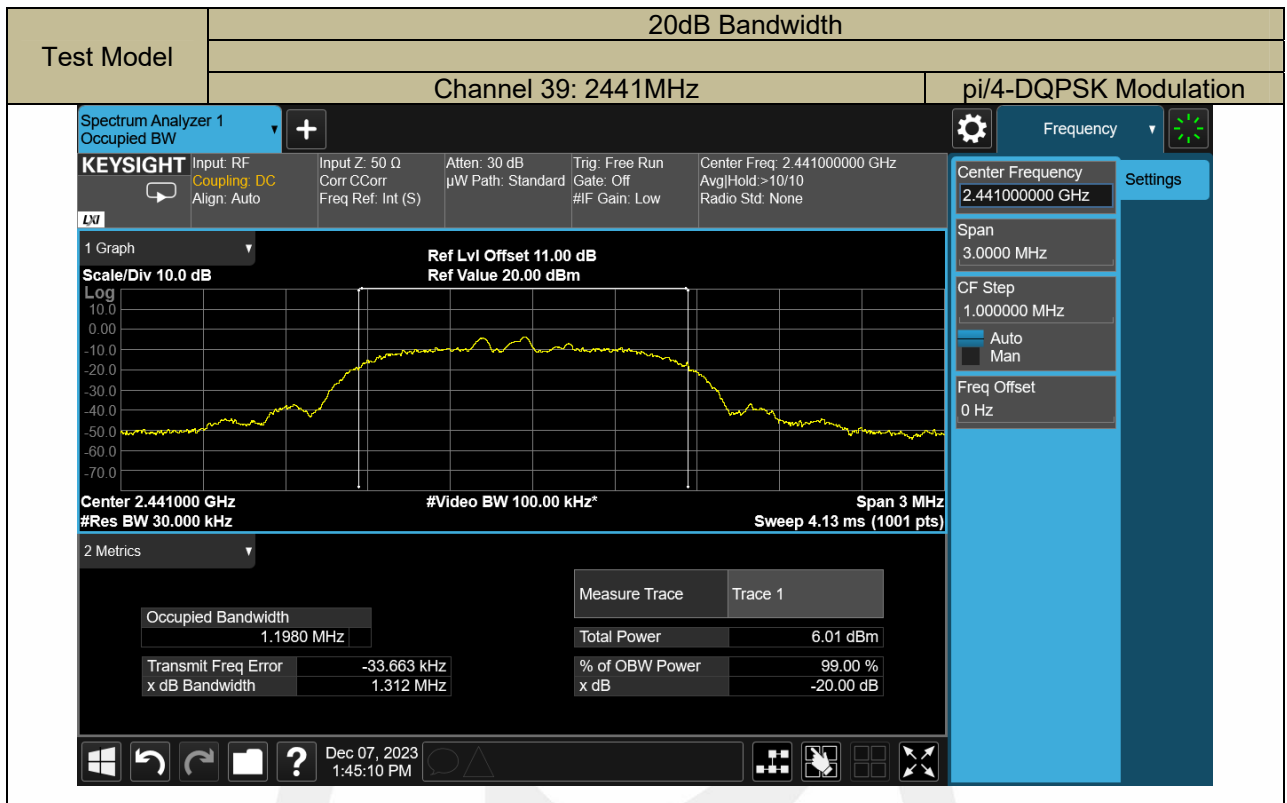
| Test Model | 20dB Bandwidth | |
|---|---|---|
| | | |
| | Channel 39: 2441MHz | pi/4-DQPSK Modulation |

Spectrum Analyzer 1
Occupied BW

+

Frequency

KEYSIGHT
Input: RF
Coupling: DC
Align: Auto
Input Z: 50 Ω
Corr CCorr
Freq Ref: Int (S)
Atten: 30 dB
µW Path: Standard
Trig: Free Run
Gate: Off
#IF Gain: Low
Center Freq: 2.441000000 GHz
Avg|Hold:>10/10
Radio Std: None

LXI

1 Graph

Ref Lvl Offset 11.00 dB
Ref Value 20.00 dBm

Scale/Div 10.0 dB

Log
10.0
0.00
-10.0
-20.0
-30.0
-40.0
-50.0
-60.0
-70.0

Center 2.441000 GHz
#Res BW 30.000 kHz
#Video BW 100.00 kHz*
Span 3 MHz
Sweep 4.13 ms (1001 pts)

2 Metrics

| Occupied Bandwidth | |
|---|---|
| 1.1980 MHz | |

| Transmit Freq Error | -33.663 kHz |
|---|---|
| x dB Bandwidth | 1.312 MHz |

| Measure Trace | Trace 1 |
|---|---|
| Total Power | 6.01 dBm |
| % of OBW Power | 99.00 % |
| x dB | -20.00 dB |

Dec 07, 2023
1:45:10 PM

Center Frequency
2.441000000 GHz

Settings

Span
3.0000 MHz

CF Step
1.000000 MHz
Auto
Man

Freq Offset
0 Hz